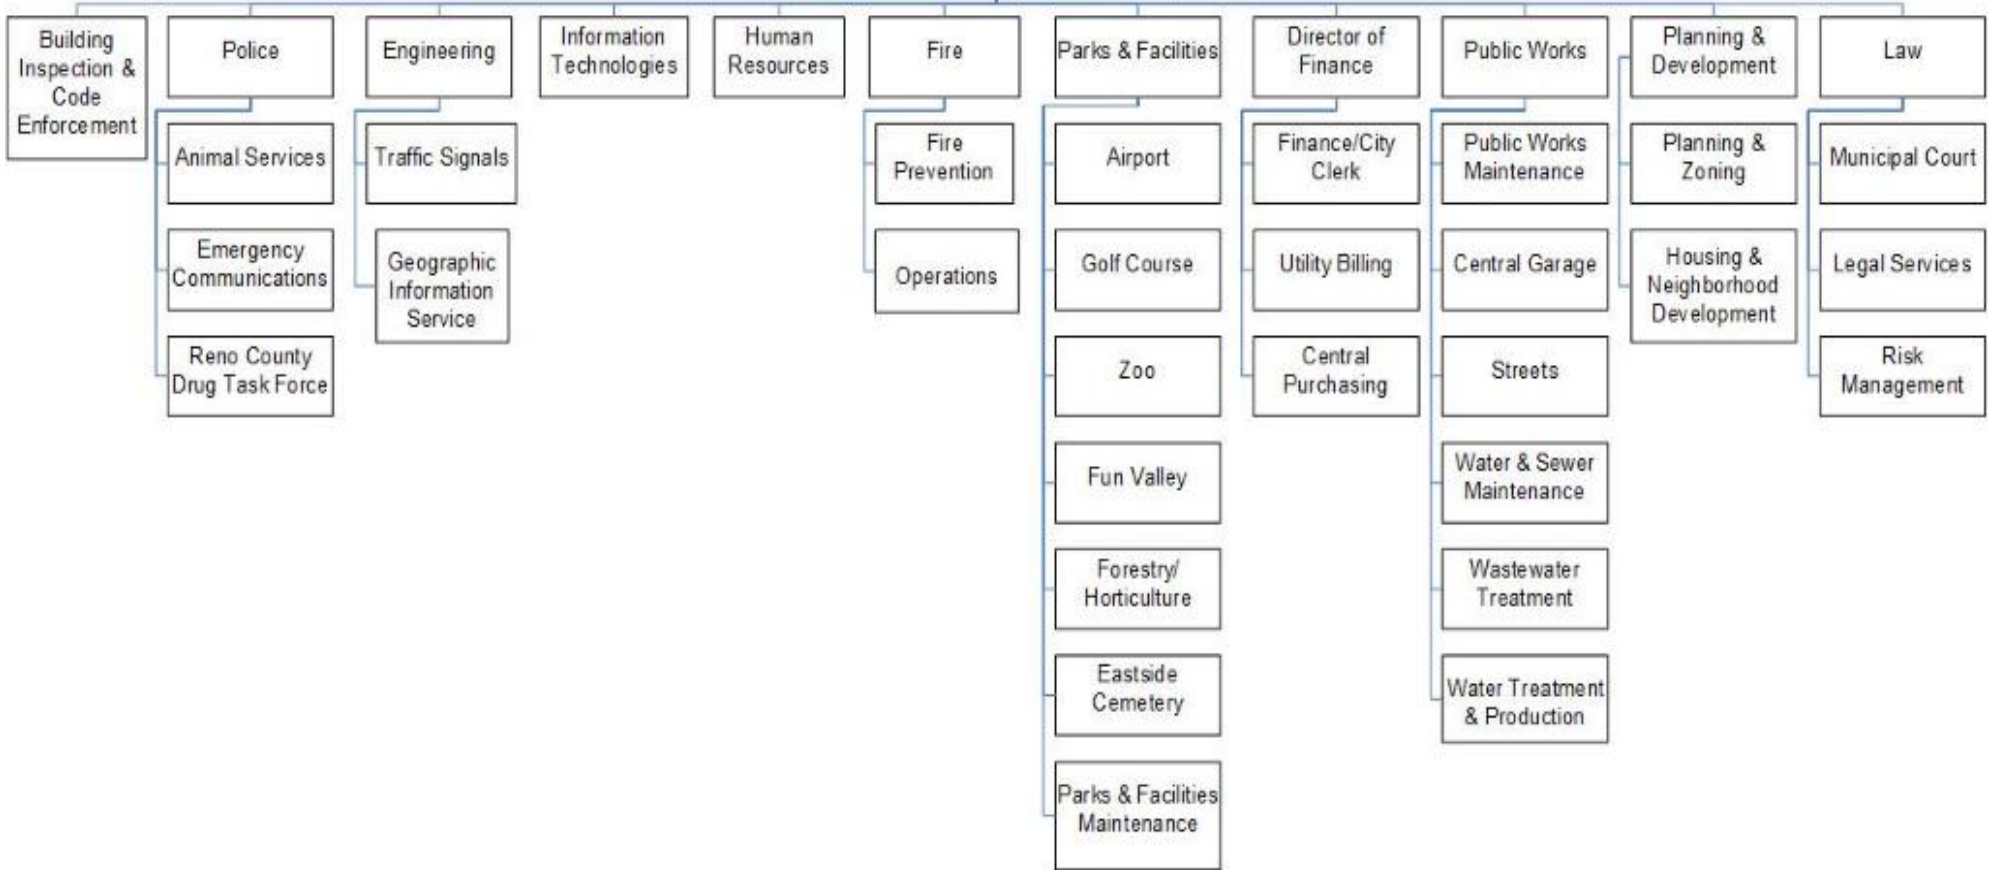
Building Inspection & Code Enforcement

Police

Animal Services

Emergency Communications

Reno County Drug Task Force

Engineering

Traffic Signals

Geographic Information Service

Information Technologies

Human Resources

Fire

Fire Prevention

Operations

Parks & Facilities

Airport

Golf Course

Zoo

Fun Valley

Forestry/ Horticulture

Eastside Cemetery

Parks & Facilities Maintenance

Director of Finance

Finance/City Clerk

Utility Billing

Central Purchasing

Public Works

Public Works Maintenance

Central Garage

Streets

Water & Sewer Maintenance

Wastewater Treatment

Water Treatment & Production

Planning & Development

Planning & Zoning

Housing & Neighborhood Development

Law

Municipal Court

Legal Services

Risk Management